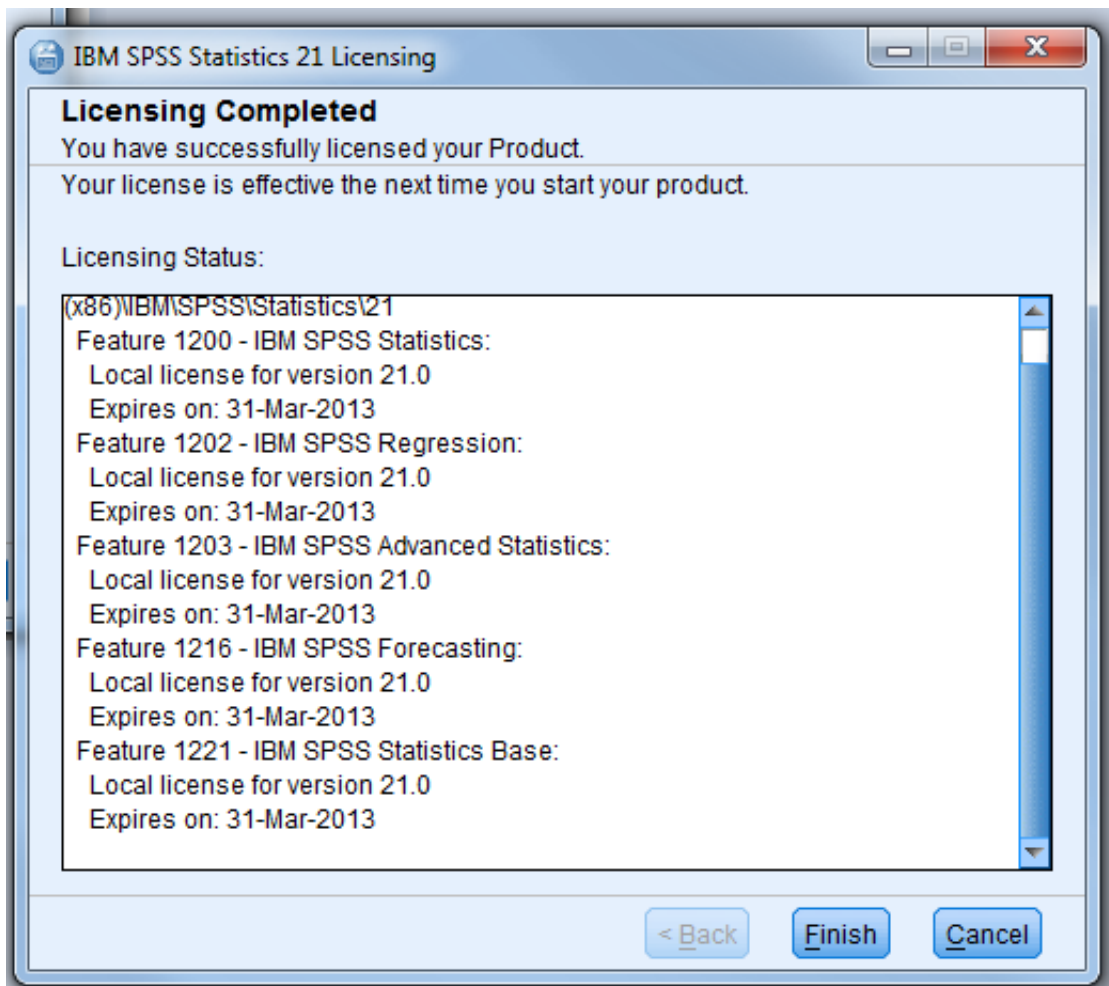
IBM SPSS Statistics 21 Licensing

Licensing Completed
You have successfully licensed your Product.
Your license is effective the next time you start your product.

Licensing Status:

(x86)\IBM\SPSS\Statistics\21
Feature 1200 - IBM SPSS Statistics:
Local license for version 21.0
Expires on: 31-Mar-2013
Feature 1202 - IBM SPSS Regression:
Local license for version 21.0
Expires on: 31-Mar-2013
Feature 1203 - IBM SPSS Advanced Statistics:
Local license for version 21.0
Expires on: 31-Mar-2013
Feature 1216 - IBM SPSS Forecasting:
Local license for version 21.0
Expires on: 31-Mar-2013
Feature 1221 - IBM SPSS Statistics Base:
Local license for version 21.0
Expires on: 31-Mar-2013

< Back
Finish
Cancel